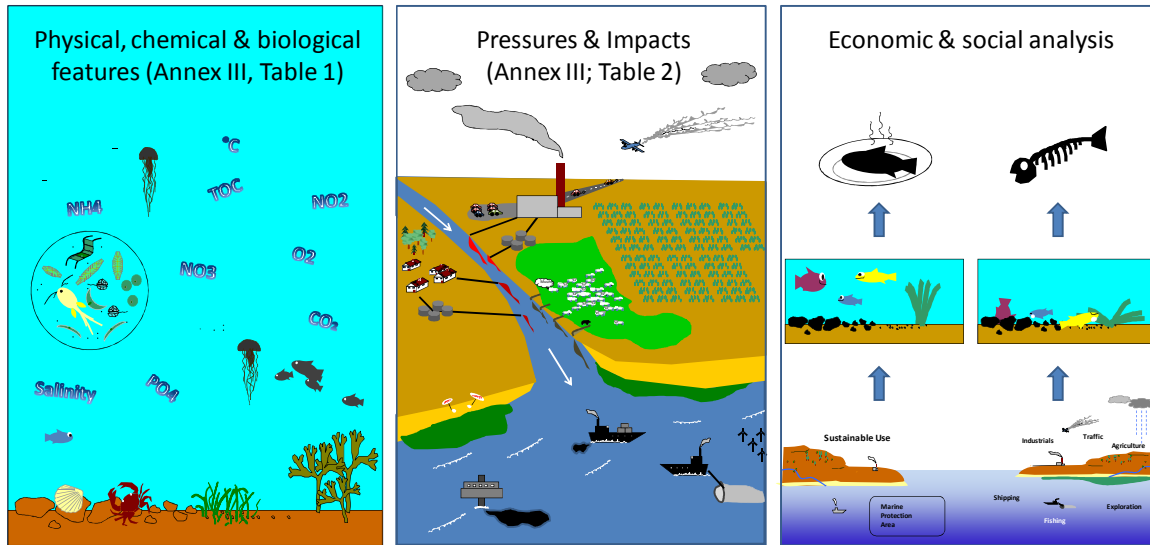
Physical, chemical & biological features (Annex III, Table 1)

°C
NH4
TOC
NO2
O2
NO3
CO₂
Salinity
PO4

Pressures & Impacts (Annex III; Table 2)

Economic & social analysis

Sustainable Use
Industrials
Traffic
Agriculture
Marine Protection Area
Shipping
Fishing
Exploration